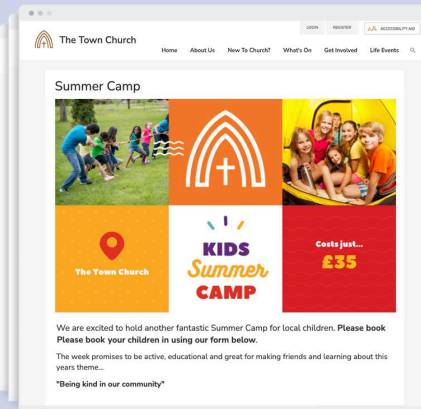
The Town Church

LOGIN REGISTER ACCESSIBILITY AID

Home About Us New To Church? What's On Get Involved Life Events

Summer Camp

The Town Church

KIDS Summer CAMP

Costs just... £35

We are excited to hold another fantastic Summer Camp for local children. **Please book Please book your children in using our form below.**

The week promises to be active, educational and great for making friends and learning about this years theme...

**"Being kind in our community"**